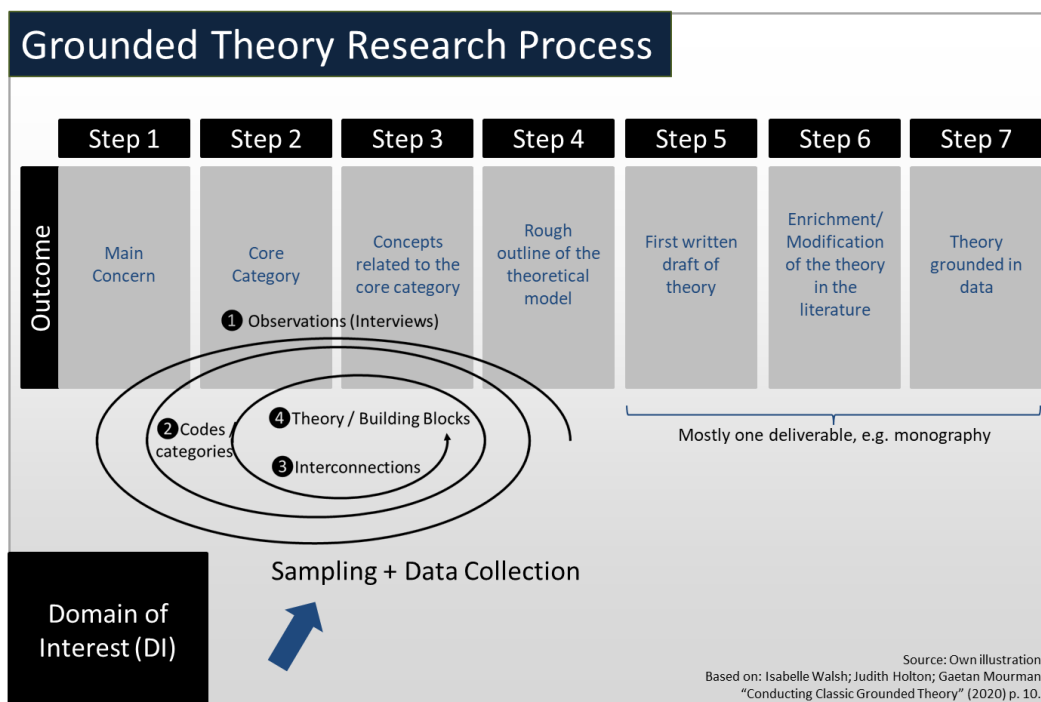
Grounded Theory Research Process

Step 1
Step 2
Step 3
Step 4
Step 5
Step 6
Step 7

Outcome

Main Concern

Core Category

Concepts related to the core category

Rough outline of the theoretical model

First written draft of theory

Enrichment/ Modification of the theory in the literature

Theory grounded in data

❶ Observations (Interviews)

❷ Codes / categories

❹ Theory / Building Blocks

❸ Interconnections

Mostly one deliverable, e.g. monography

Sampling + Data Collection

Domain of Interest (DI)

Source: Own illustration
Based on: Isabelle Walsh; Judith Holton; Gaetan Mourman
"Conducting Classic Grounded Theory" (2020) p. 10.